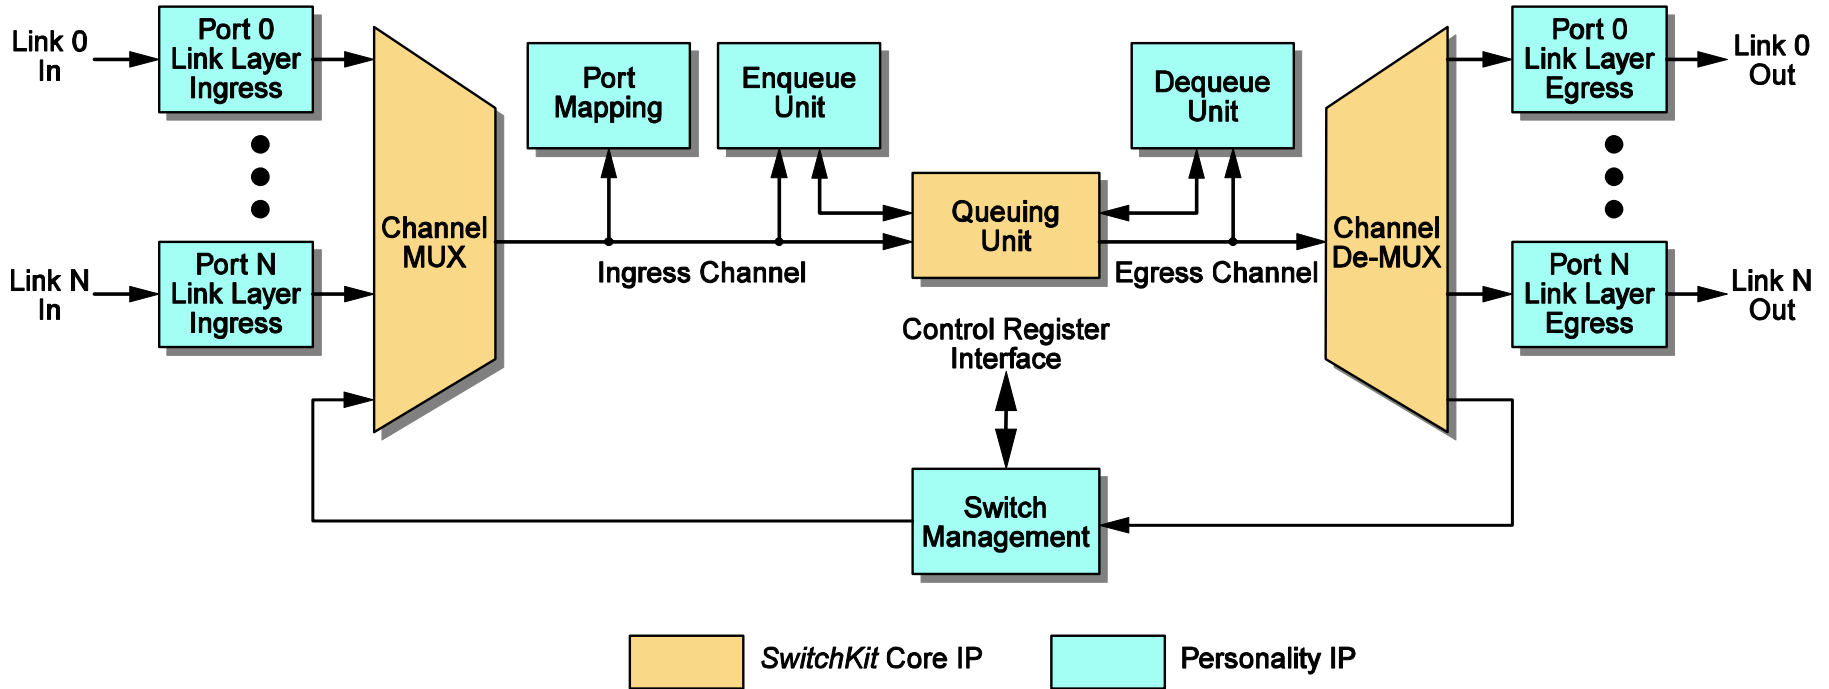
Link 0 In

Port 0 Link Layer Ingress

Link N In

Port N Link Layer Ingress

Channel MUX

Port Mapping

Enqueue Unit

Queuing Unit

Dequeue Unit

Ingress Channel

Egress Channel

Channel De-MUX

Port 0 Link Layer Egress

Link 0 Out

Port N Link Layer Egress

Link N Out

Control Register Interface

Switch Management

SwitchKit Core IP

Personality IP